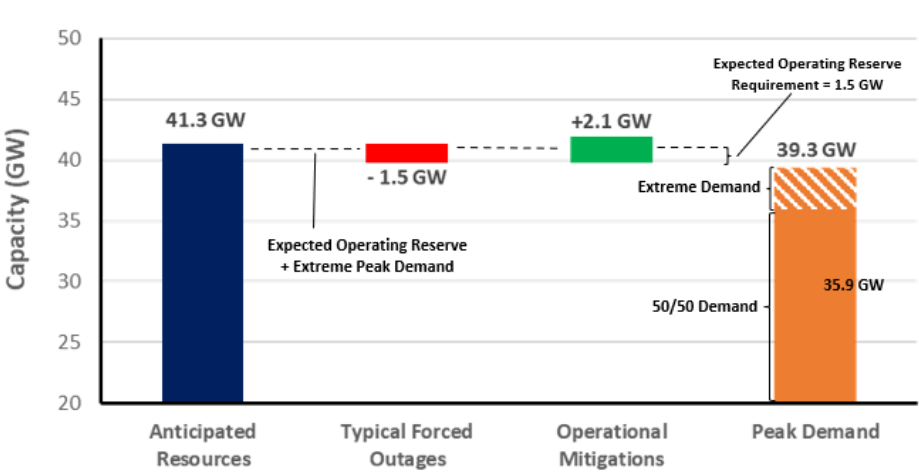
Capacity (GW)

50
45
40
35
30
25
20

41.3 GW

- 1.5 GW

+2.1 GW

Expected Operating Reserve Requirement = 1.5 GW

39.3 GW

Extreme Demand

Expected Operating Reserve + Extreme Peak Demand

50/50 Demand

35.9 GW

Anticipated Resources

Typical Forced Outages

Operational Mitigations

Peak Demand